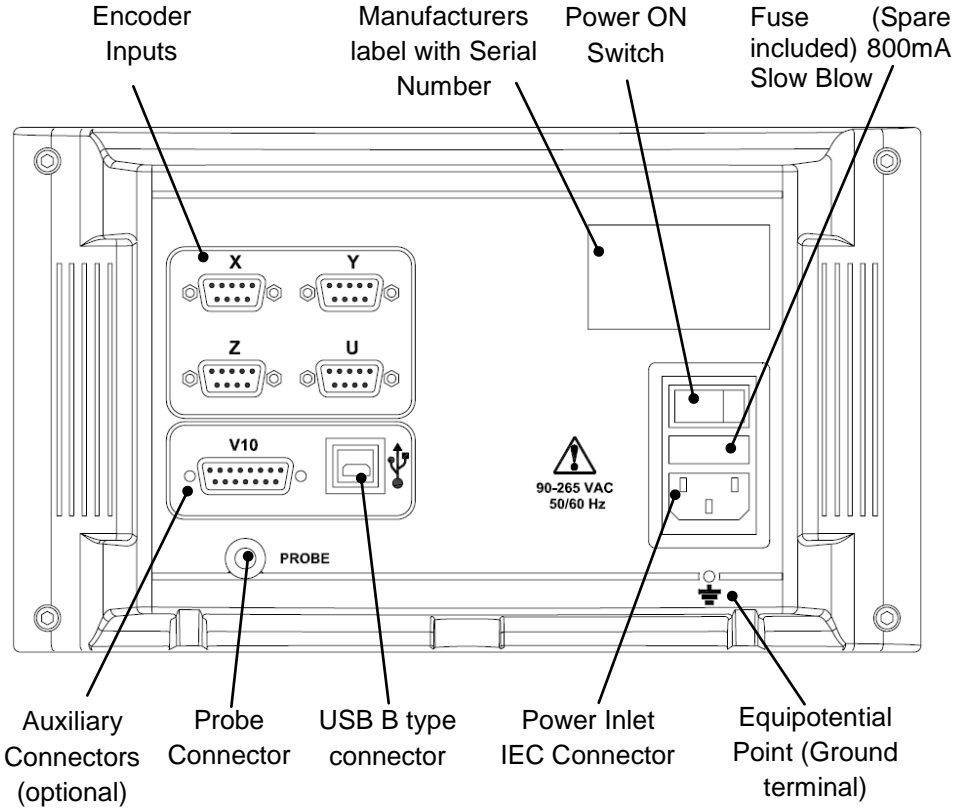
Encoder Inputs

Manufacturers label with Serial Number

Power ON Switch

Fuse (Spare included) 800mA Slow Blow

X

Y

Z

U

V10

90-265 VAC
50/60 Hz

PROBE

Auxiliary Connectors (optional)

Probe Connector

USB B type connector

Power Inlet IEC Connector

Equipotential Point (Ground terminal)